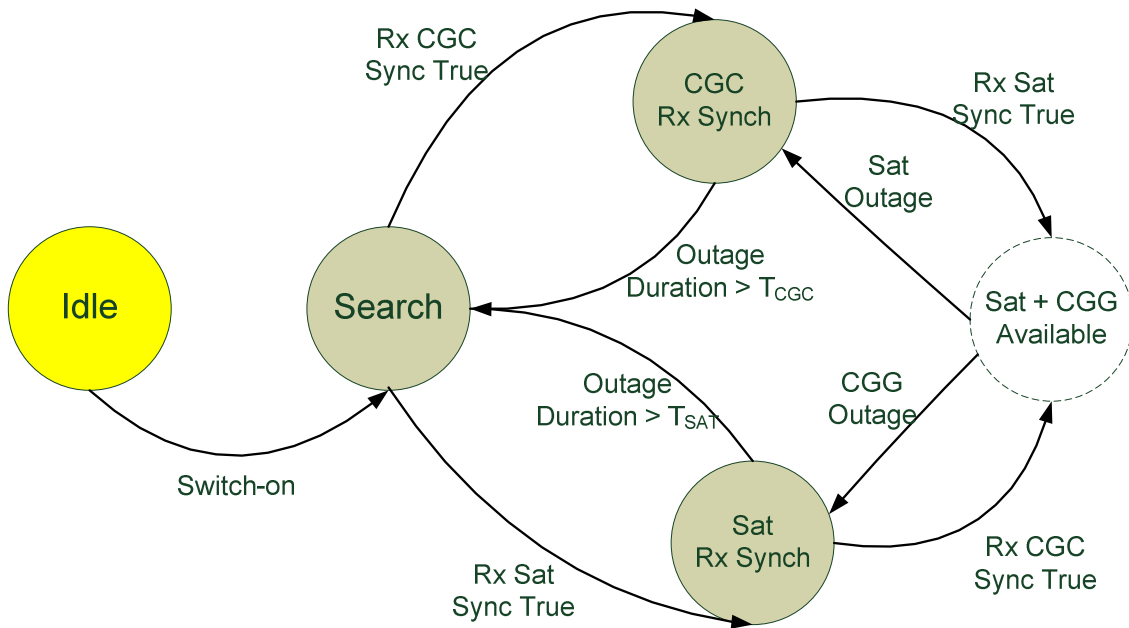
Rx CGC Sync True

CGC Rx Synch

Rx Sat Sync True

Sat Outage

Idle

Search

Outage Duration > $T_{CGC}$

Sat + CGG Available

Outage Duration > $T_{SAT}$

CGG Outage

Switch-on

Sat Rx Synch

Rx Sat Sync True

Rx CGC Sync True